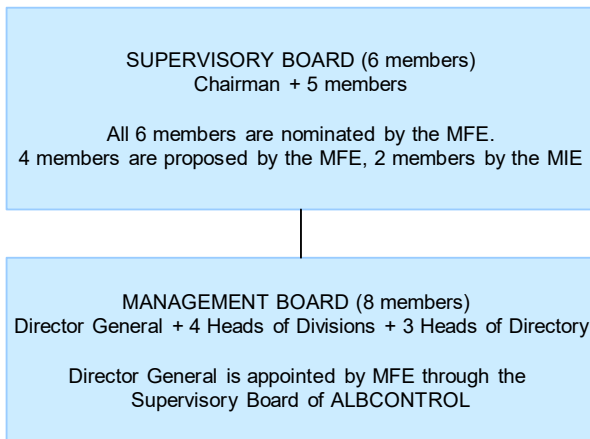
SUPERVISORY BOARD (6 members)
Chairman + 5 members

All 6 members are nominated by the MFE.
4 members are proposed by the MFE, 2 members by the MIE

MANAGEMENT BOARD (8 members)
Director General + 4 Heads of Divisions + 3 Heads of Directory

Director General is appointed by MFE through the Supervisory Board of ALBCONTROL